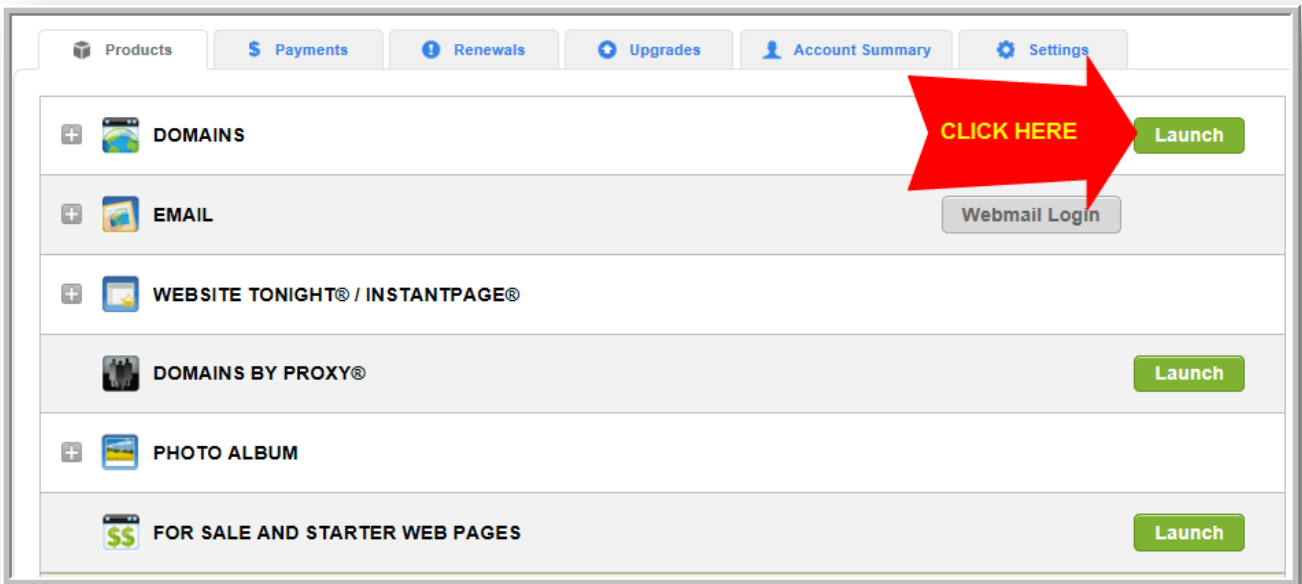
Products | $ Payments | Renewals | Upgrades | Account Summary | Settings

DOMAINS
CLICK HERE
Launch

EMAIL
Webmail Login

WEBSITE TONIGHT® / INSTANTPAGE®

DOMAINS BY PROXY®
Launch

PHOTO ALBUM

FOR SALE AND STARTER WEB PAGES
Launch